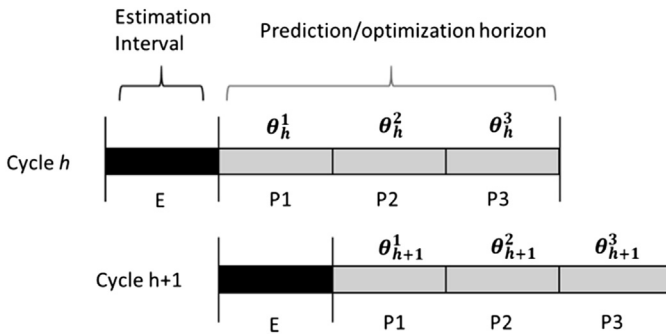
Estimation Interval

Prediction/optimization horizon

$\boldsymbol{\theta_h^1}$ $\boldsymbol{\theta_h^2}$ $\boldsymbol{\theta_h^3}$

Cycle $h$

E P1 P2 P3

$\boldsymbol{\theta_{h+1}^1}$ $\boldsymbol{\theta_{h+1}^2}$ $\boldsymbol{\theta_{h+1}^3}$

Cycle h+1

E P1 P2 P3